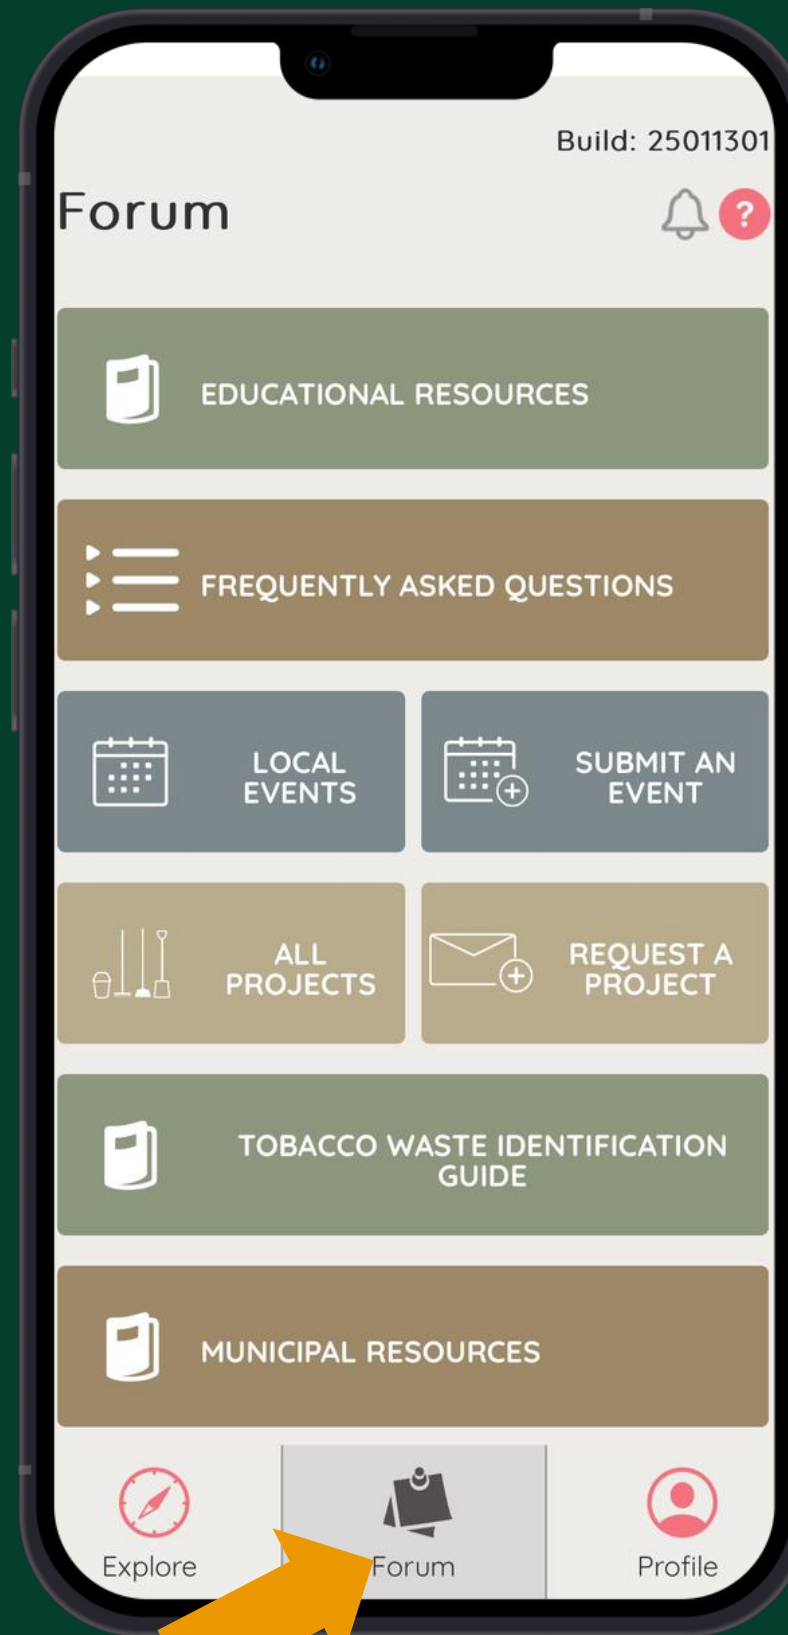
Build: 25011301

Forum

?

EDUCATIONAL RESOURCES

FREQUENTLY ASKED QUESTIONS

LOCAL EVENTS

SUBMIT AN EVENT

ALL PROJECTS

REQUEST A PROJECT

TOBACCO WASTE IDENTIFICATION GUIDE

MUNICIPAL RESOURCES

Explore

Forum

Profile